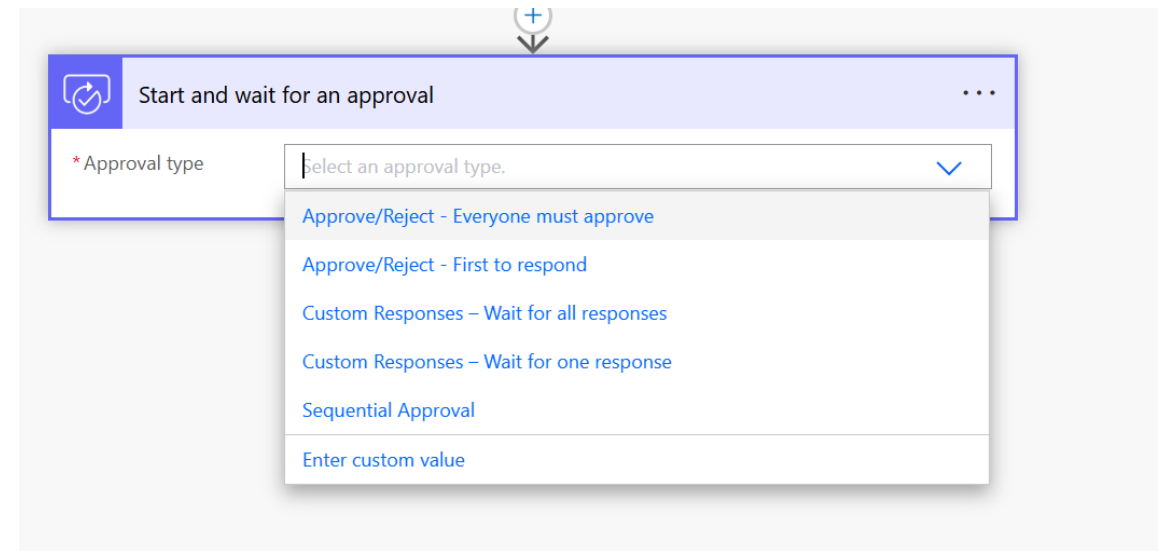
Start and wait for an approval

* Approval type

Select an approval type.

Approve/Reject - Everyone must approve

Approve/Reject - First to respond

Custom Responses – Wait for all responses

Custom Responses – Wait for one response

Sequential Approval

Enter custom value